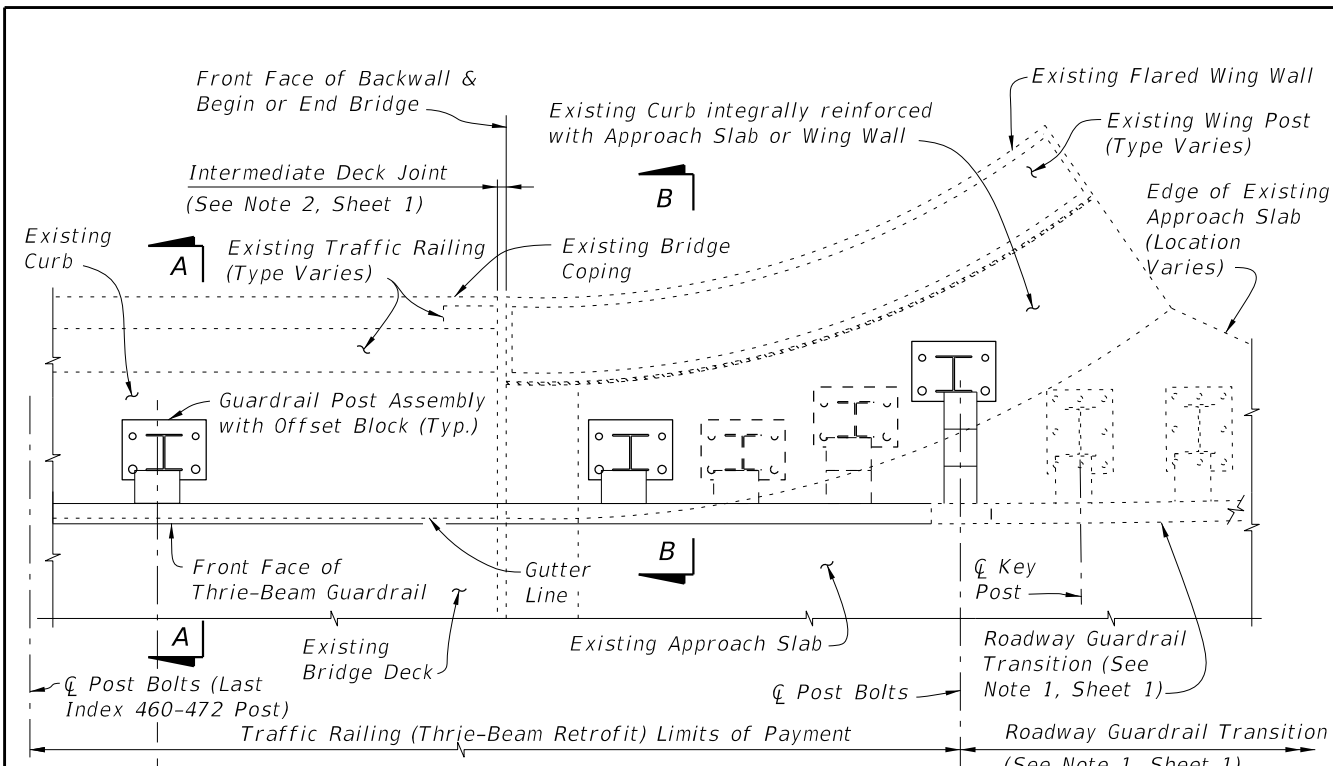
Front Face of Backwall & Begin or End Bridge

Existing Flared Wing Wall

Existing Curb integrally reinforced with Approach Slab or Wing Wall

Existing Wing Post (Type Varies)

Intermediate Deck Joint

(See Note 2, Sheet 1)

B

Edge of Existing Approach Slab (Location Varies)

Existing Curb

A

Existing Traffic Railing (Type Varies)

Existing Bridge Coping

Guardrail Post Assembly with Offset Block (Typ.)

Front Face of Thrie-Beam Guardrail

Gutter Line

B

℄ Key Post

A

Existing Bridge Deck

Existing Approach Slab

Roadway Guardrail Transition (See Note 1, Sheet 1)

℄ Post Bolts (Last Index 460-472 Post)

℄ Post Bolts

Traffic Railing (Thrie-Beam Retrofit) Limits of Payment

Roadway Guardrail Transition

(See Note 1, Sheet 1)